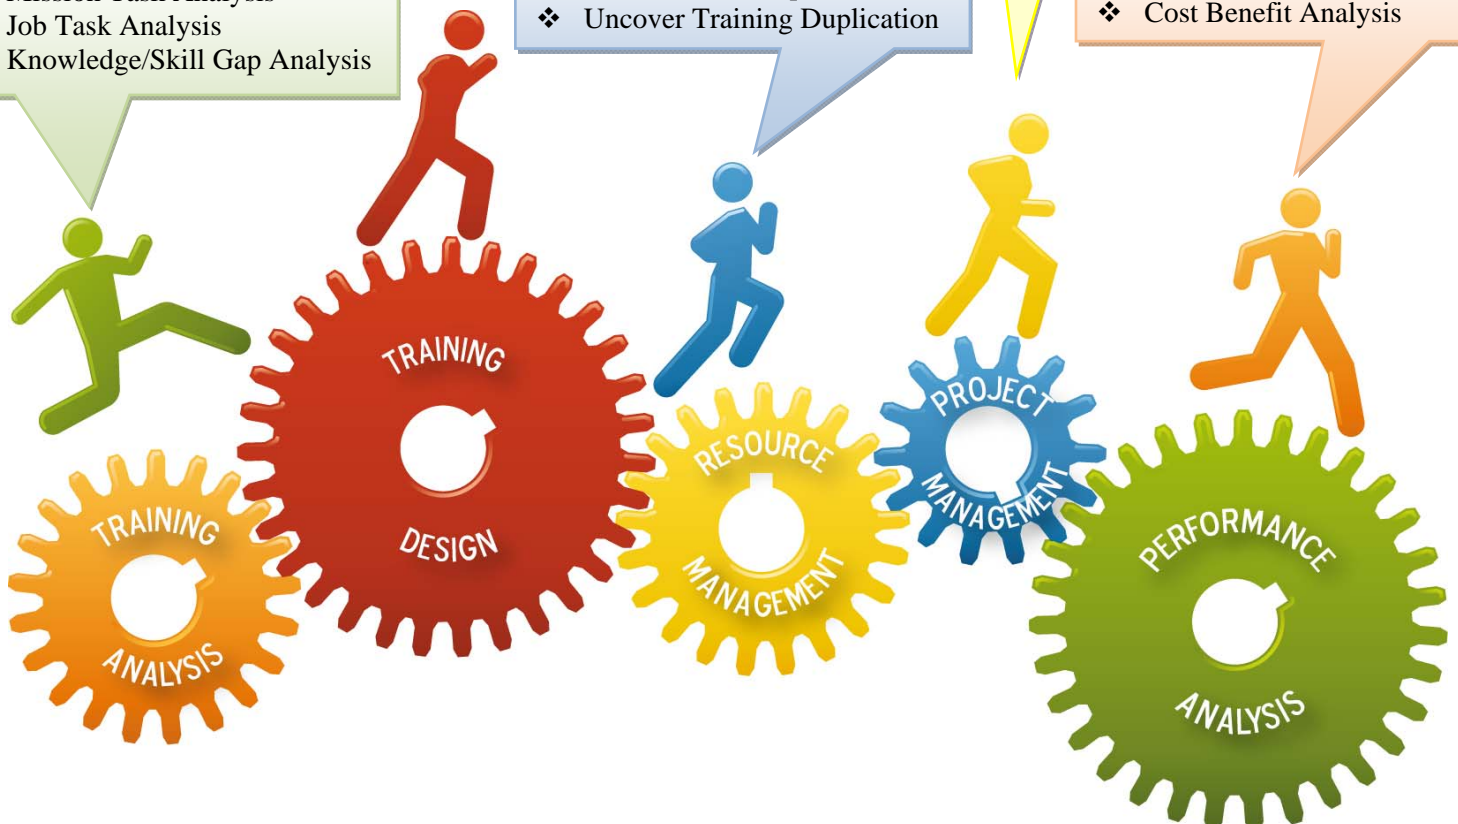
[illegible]
Job Task Analysis
Knowledge/Skill Gap Analysis

❖ Uncover Training Duplication

❖ Cost Benefit Analysis

TRAINING ANALYSIS

TRAINING DESIGN

RESOURCE MANAGEMENT

PROJECT MANAGEMENT

PERFORMANCE ANALYSIS